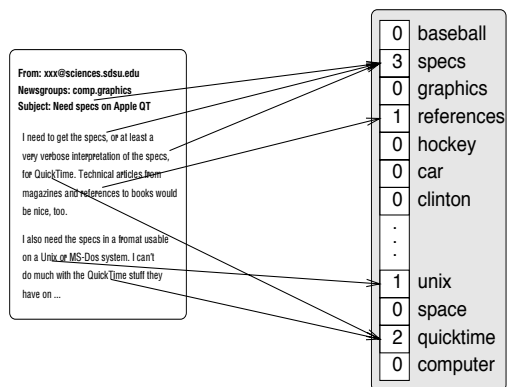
From: xxx@sciences.sdsu.edu
Newsgroups: comp.graphics
Subject: Need specs on Apple QT

I need to get the specs, or at least a very verbose interpretation of the specs, for QuickTime. Technical articles from magazines and references to books would be nice, too.

I also need the specs in a fromat usable on a Unix or MS-Dos system. I can't do much with the QuickTime stuff they have on ...

| | |
|---|---|
| 0 | baseball |
| 3 | specs |
| 0 | graphics |
| 1 | references |
| 0 | hockey |
| 0 | car |
| 0 | clinton |
| . | |
| 1 | unix |
| 0 | space |
| 2 | quicktime |
| 0 | computer |